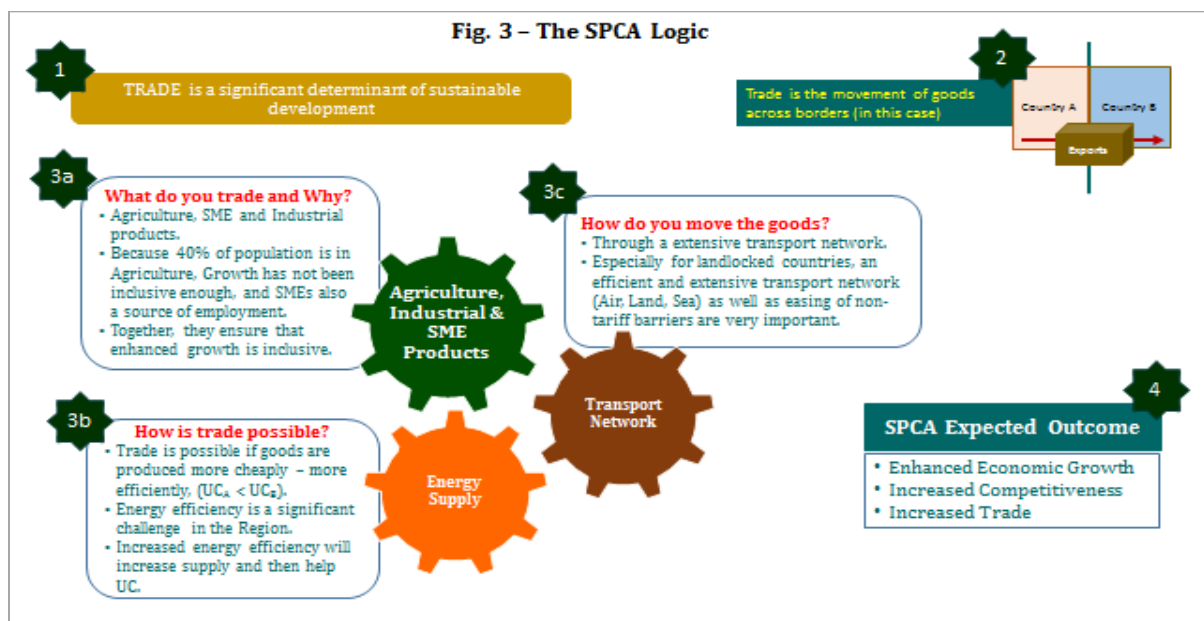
Fig. 3 – The SPCA Logic

1

TRADE is a significant determinant of sustainable development

2

Trade is the movement of goods across borders (in this case)

Country A

Country B

Exports

3a

What do you trade and Why?

- Agriculture, SME and Industrial products.
- Because 40% of population is in Agriculture, Growth has not been inclusive enough, and SMEs also a source of employment.
- Together, they ensure that enhanced growth is inclusive.

Agriculture, Industrial & SME Products

3c

How do you move the goods?

- Through a extensive transport network.
- Especially for landlocked countries, an efficient and extensive transport network (Air, Land, Sea) as well as easing of non-tariff barriers are very important.

Transport Network

3b

How is trade possible?

- Trade is possible if goods are produced more cheaply – more efficiently, ($UC_A < UC_B$).
- Energy efficiency is a significant challenge in the Region.
- Increased energy efficiency will increase supply and then help UC.

Energy Supply

4

SPCA Expected Outcome

- Enhanced Economic Growth
- Increased Competitiveness
- Increased Trade